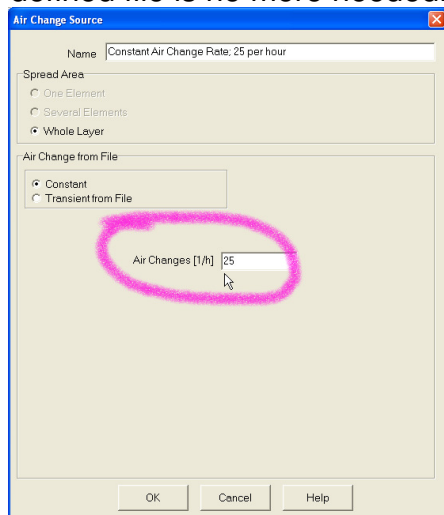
defined file is no more needed

Air Change Source

Name Constant Air Change Rate; 25 per hour

Spread Area
One Element
Several Elements
Whole Layer

Air Change from File
Constant
Transient from File

Air Changes [1/h] 25

OK Cancel Help